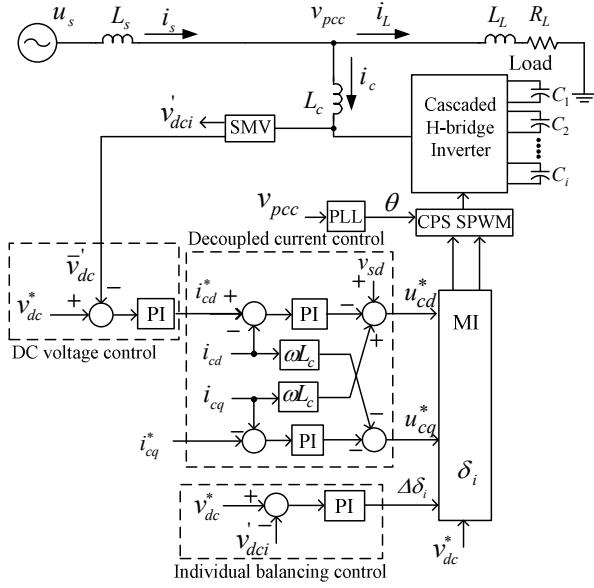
$u_s$ $L_s$ $i_s$ $v_{pcc}$ $i_L$ $L_L$ $R_L$

Load

$i_c$

$v_{dci}^{'}$ SMV $L_c$

Cascaded H-bridge Inverter

$C_1$ $C_2$ $C_i$

$v_{pcc}$ PLL $\theta$ CPS SPWM

Decoupled current control

$\bar{v}_{dc}^{'}$ $-$

$v_{dc}^*$ $+$ PI $i_{cd}^*$ $+$ PI $-$ $v_{sd}$ $+$ $u_{cd}^*$

$-$ $+$ MI

DC voltage control

$i_{cd}$ $\omega L_c$

$i_{cq}$ $\omega L_c$ $-$

$u_{cq}^*$

$i_{cq}^*$ $-$ PI $-$

$\delta_i$

$v_{dc}^*$ $+$ PI $\Delta\delta_i$

$-$

$v_{dci}$

$v_{dc}^*$

Individual balancing control